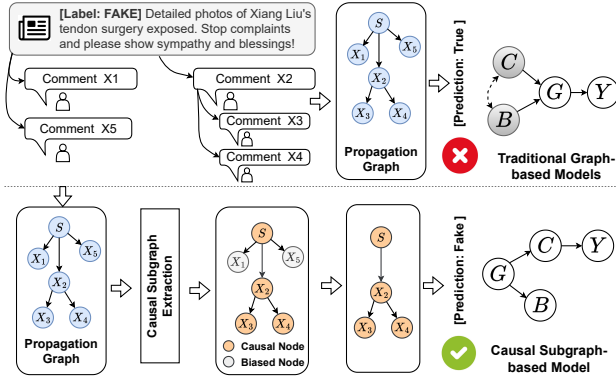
[Label: FAKE] Detailed photos of Xiang Liu's tendon surgery exposed. Stop complaints and please show sympathy and blessings!

Comment X1

Comment X5

Comment X2

Comment X3

Comment X4

$S$

$X_1$

$X_5$

$X_2$

$X_3$

$X_4$

Propagation Graph

[Prediction: True]

$C$

$G$

$Y$

$B$

Traditional Graph-based Models

$S$

$X_1$

$X_5$

$X_2$

$X_3$

$X_4$

Propagation Graph

Causal Subgraph Extraction

$S$

$X_1$

$X_5$

$X_2$

$X_3$

$X_4$

Causal Node

Biased Node

$S$

$X_2$

$X_3$

$X_4$

[Prediction: Fake]

$G$

$C$

$Y$

$B$

Causal Subgraph-based Model